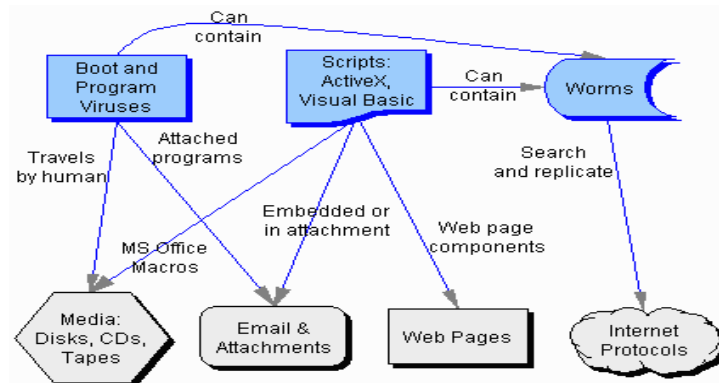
Can contain

Boot and Program Viruses

Scripts: ActiveX, Visual Basic

Can contain

Worms

Attached programs

Travels by human

Search and replicate

Embedded or in attachment

MS Office Macros

Web page components

Media: Disks, CDs, Tapes

Email & Attachments

Web Pages

Internet Protocols